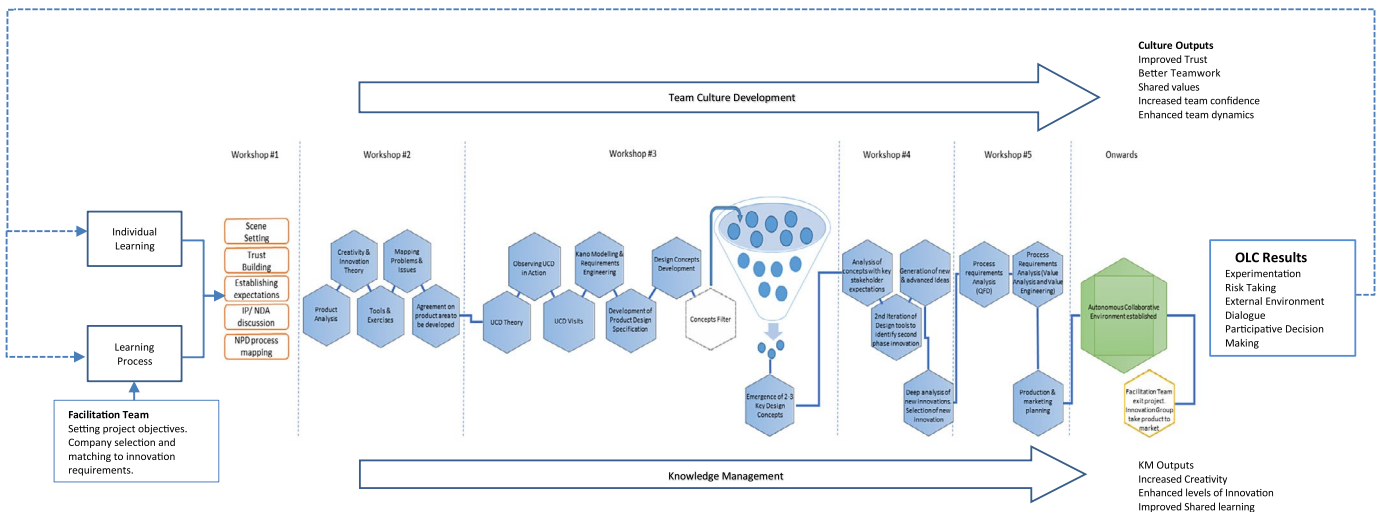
Culture Outputs
Improved Trust
Better Teamwork
Shared values
Increased team confidence
Enhanced team dynamics

Team Culture Development

Workshop #1

Workshop #2

Workshop #3

Workshop #4

Workshop #5

Onwards

Individual Learning

Learning Process

Facilitation Team
Setting project objectives. Company selection and matching to innovation requirements.

Scene Setting

Trust Building

Establishing expectations

IP/ NDA discussion

NPD process mapping

Creativity & Innovation Theory

Mapping Problems & Issues

Product Analysis

Tools & Exercises

Agreement on product area to be developed

Observing UCD in Action

Kano Modelling & Requirements Engineering

Design Concepts Development

UCD Theory

UCD Visits

Development of Product Design Specification

Concepts Filter

Emergence of 2-3 Key Design Concepts

Analysis of concepts with key stakeholder expectations

Generation of new & advanced ideas

2nd Iteration of Design tools to identify second phase innovation

Deep analysis of new innovations. Selection of new innovation

Process requirements Analysis (QFD)

Process Requirements Analysis (Value Analysis and Value Engineering)

Production & marketing planning

Autonomous Collaborative Environment established

Facilitation Team exit project. Innovation Group take product to market.

OLC Results
Experimentation
Risk Taking
External Environment
Dialogue
Participative Decision Making

Knowledge Management

KM Outputs
Increased Creativity
Enhanced levels of Innovation
Improved Shared learning